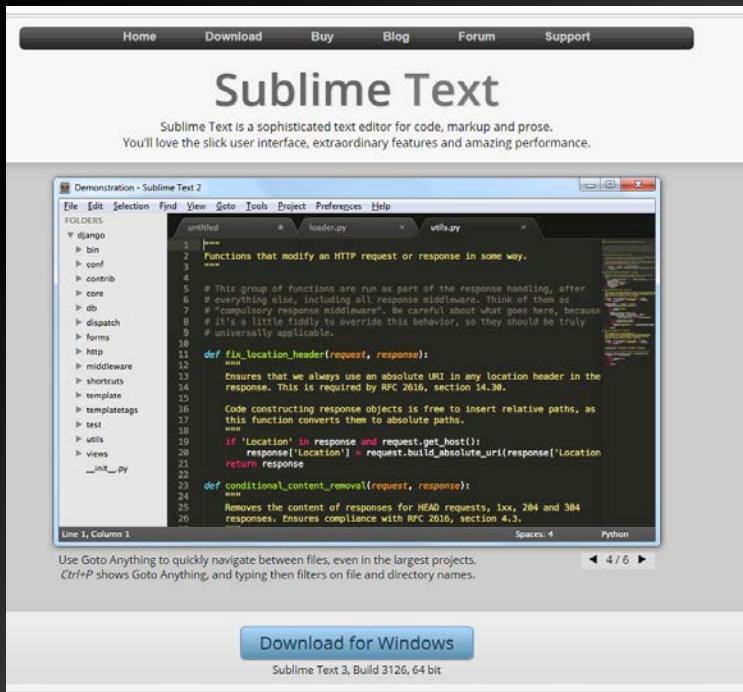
Home Download Buy Blog Forum Support

Sublime Text

Sublime Text is a sophisticated text editor for code, markup and prose.
You'll love the slick user interface, extraordinary features and amazing performance.

Demonstration - Sublime Text 2

File Edit Selection Find View Goto Tools Project Preferences Help

FOLDERS
django
bin
conf
contrib
core
db
dispatch
forms
http
middleware
shortcuts
template
templatetags
test
utils
views
__init__.py

untitled loader.py utils.py

1 """
2 Functions that modify an HTTP request or response in some way.
3 """
4
5 # This group of functions are run as part of the response handling, after
6 # everything else, including all response middleware. Think of them as
7 # "compulsory response middleware". Be careful about what goes here, because
8 # it's a little fiddly to override this behavior, so they should be truly
9 # universally applicable.
10
11 def fix_location_header(request, response):
12 """
13 Ensures that we always use an absolute URI in any location header in the
14 response. This is required by RFC 2616, section 14.30.
15
16 Code constructing response objects is free to insert relative paths, as
17 this function converts them to absolute paths.
18 """
19 if 'Location' in response and request.get_host():
20 response['Location'] = request.build_absolute_uri(response['Location
21 return response
22
23 def conditional_content_removal(request, response):
24 """
25 Removes the content of responses for HEAD requests, 1xx, 204 and 304
26 responses. Ensures compliance with RFC 2616, section 4.3.
27 """

Line 1, Column 1 Spaces: 4 Python

Use Goto Anything to quickly navigate between files, even in the largest projects. Ctrl+P shows Goto Anything, and typing then filters on file and directory names.

◄ 4 / 6 ►

Download for Windows

Sublime Text 3, Build 3126, 64 bit